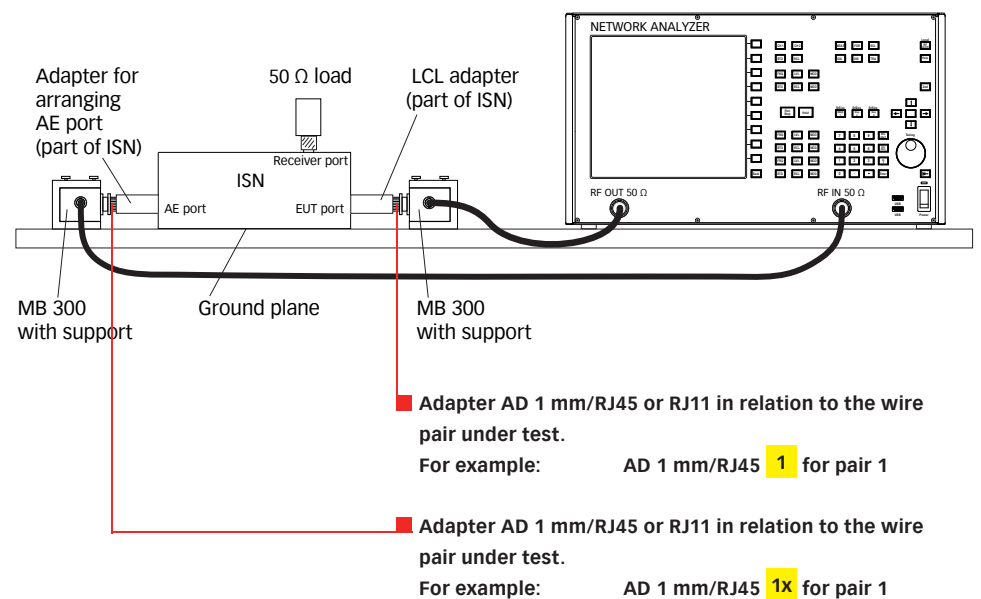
NETWORK ANALYZER

Adapter for arranging AE port (part of ISN)

50 Ω load

LCL adapter (part of ISN)

Receiver port

ISN

AE port

EUT port

RF OUT 50 Ω

RF IN 50 Ω

MB 300 with support

Ground plane

MB 300 with support

Adapter AD 1 mm/RJ45 or RJ11 in relation to the wire pair under test.
For example: AD 1 mm/RJ45 1 for pair 1

Adapter AD 1 mm/RJ45 or RJ11 in relation to the wire pair under test.
For example: AD 1 mm/RJ45 1x for pair 1